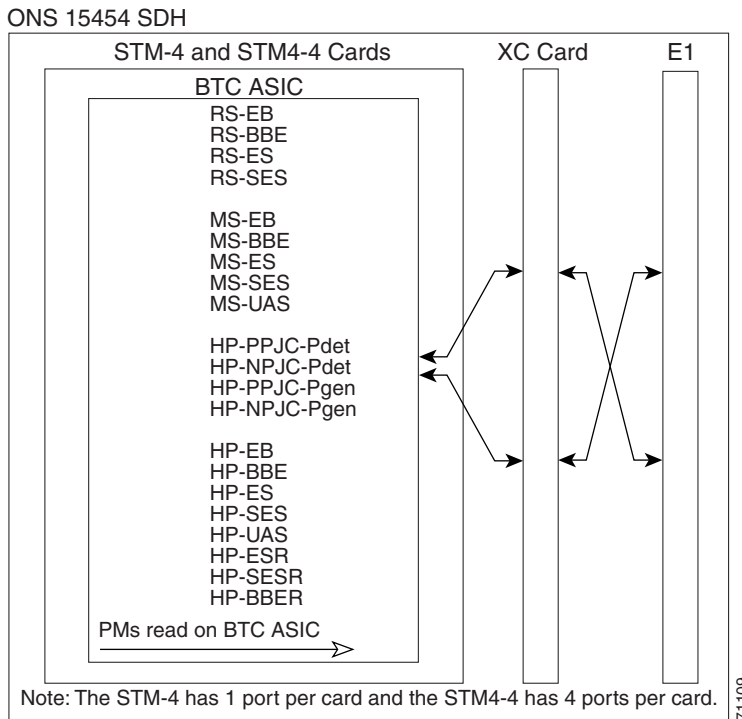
ONS 15454 SDH

STM-4 and STM4-4 Cards

XC Card

E1

BTC ASIC

RS-EB
RS-BBE
RS-ES
RS-SES

MS-EB
MS-BBE
MS-ES
MS-SES
MS-UAS

HP-PPJC-Pdet
HP-NPJC-Pdet
HP-PPJC-Pgen
HP-NPJC-Pgen

HP-EB
HP-BBE
HP-ES
HP-SES
HP-UAS
HP-ESR
HP-SESR
HP-BBER

PMs read on BTC ASIC

Note: The STM-4 has 1 port per card and the STM4-4 has 4 ports per card.

71109